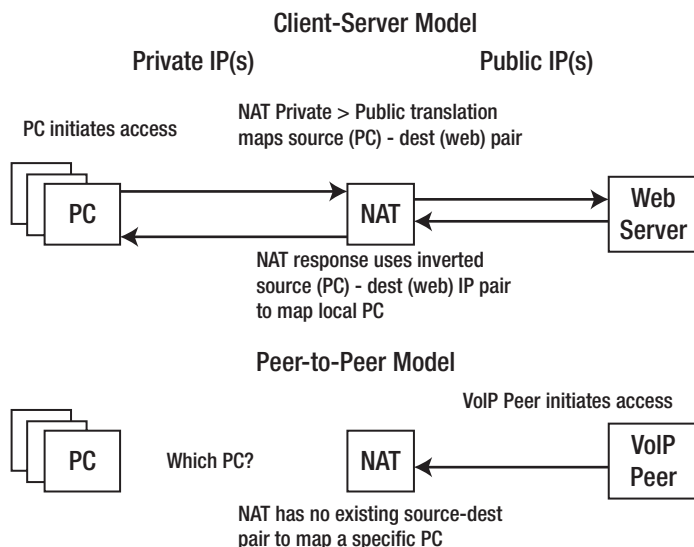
Client-Server Model

Private IP(s)

Public IP(s)

PC initiates access

NAT Private > Public translation maps source (PC) - dest (web) pair

PC

NAT

Web Server

NAT response uses inverted source (PC) - dest (web) IP pair to map local PC

Peer-to-Peer Model

VoIP Peer initiates access

PC

Which PC?

NAT

VoIP Peer

NAT has no existing source-dest pair to map a specific PC